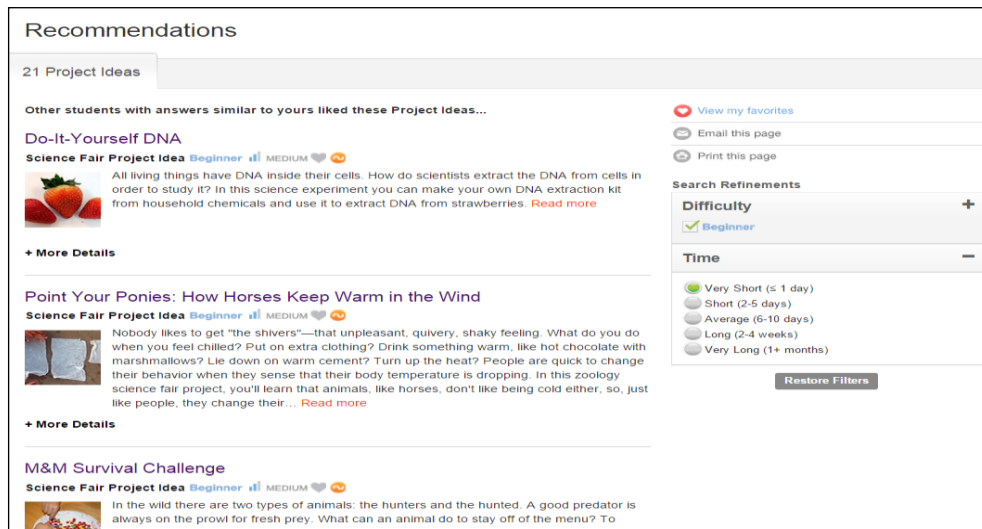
Recommendations

21 Project Ideas

Other students with answers similar to yours liked these Project Ideas...

Do-It-Yourself DNA
Science Fair Project Idea Beginner MEDIUM
All living things have DNA inside their cells. How do scientists extract the DNA from cells in order to study it? In this science experiment you can make your own DNA extraction kit from household chemicals and use it to extract DNA from strawberries. Read more

+ More Details

Point Your Ponies: How Horses Keep Warm in the Wind
Science Fair Project Idea Beginner MEDIUM
Nobody likes to get "the shivers"—that unpleasant, quivery, shaky feeling. What do you do when you feel chilled? Put on extra clothing? Drink something warm, like hot chocolate with marshmallows? Lie down on warm cement? Turn up the heat? People are quick to change their behavior when they sense that their body temperature is dropping. In this zoology science fair project, you'll learn that animals, like horses, don't like being cold either, so, just like people, they change their... Read more

+ More Details

M&M Survival Challenge
Science Fair Project Idea Beginner MEDIUM
In the wild there are two types of animals: the hunters and the hunted. A good predator is always on the prowl for fresh prey. What can an animal do to stay off of the menu? To

View my favorites
Email this page
Print this page

Search Refinements
Difficulty
Beginner
Time
Very Short (≤ 1 day)
Short (2-5 days)
Average (6-10 days)
Long (2-4 weeks)
Very Long (1+ months)
Restore Filters